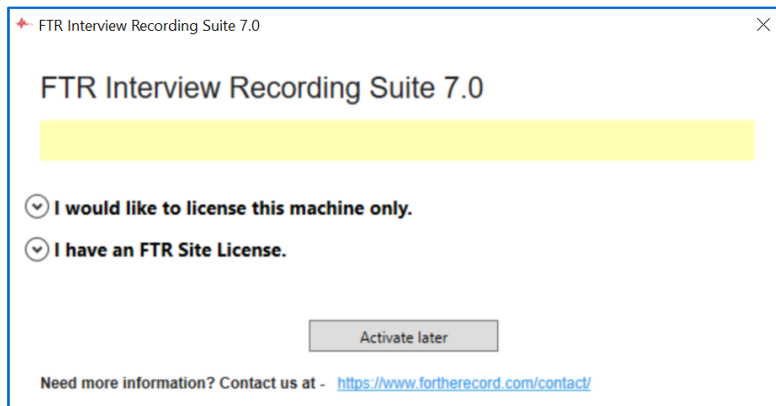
FTR Interview Recording Suite 7.0

FTR Interview Recording Suite 7.0

I would like to license this machine only.

I have an FTR Site License.

Activate later

Need more information? Contact us at - https://www.fortherecord.com/contact/